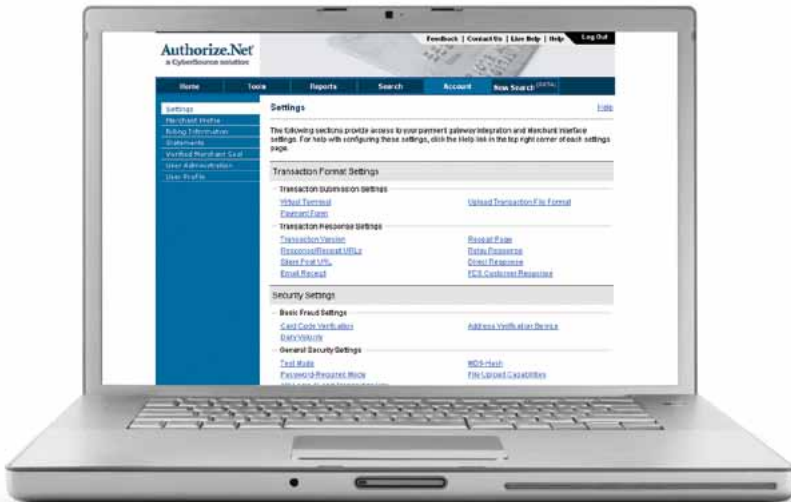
Authorize.Net
a CyberSource solution

Feedback | Contact Us | Live Help | Help  Log Out

Home  Tools  Reports  Search  Account  New Search BETA

Settings
Merchant Profile
Billing Information
Statements
Verified Merchant Seal
User Administration
User Profile

Settings  Help

The following sections provide access to your payment gateway integration and Merchant Interface settings. For help with configuring these settings, click the Help link in the top right corner of each settings page.

Transaction Format Settings

Transaction Submission Settings

Virtual Terminal  Upload Transaction File Format
Payment Form

Transaction Response Settings

Transaction Version  Receipt Page
Response/Receipt URLs  Relay Response
Silent Post URL  Direct Response
Email Receipt  FDS Customer Response

Security Settings

Basic Fraud Settings

Card Code Verification  Address Verification Service
Daily Velocity

General Security Settings

Test Mode  MD5-Hash
Password-Required Mode  File Upload Capabilities
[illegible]